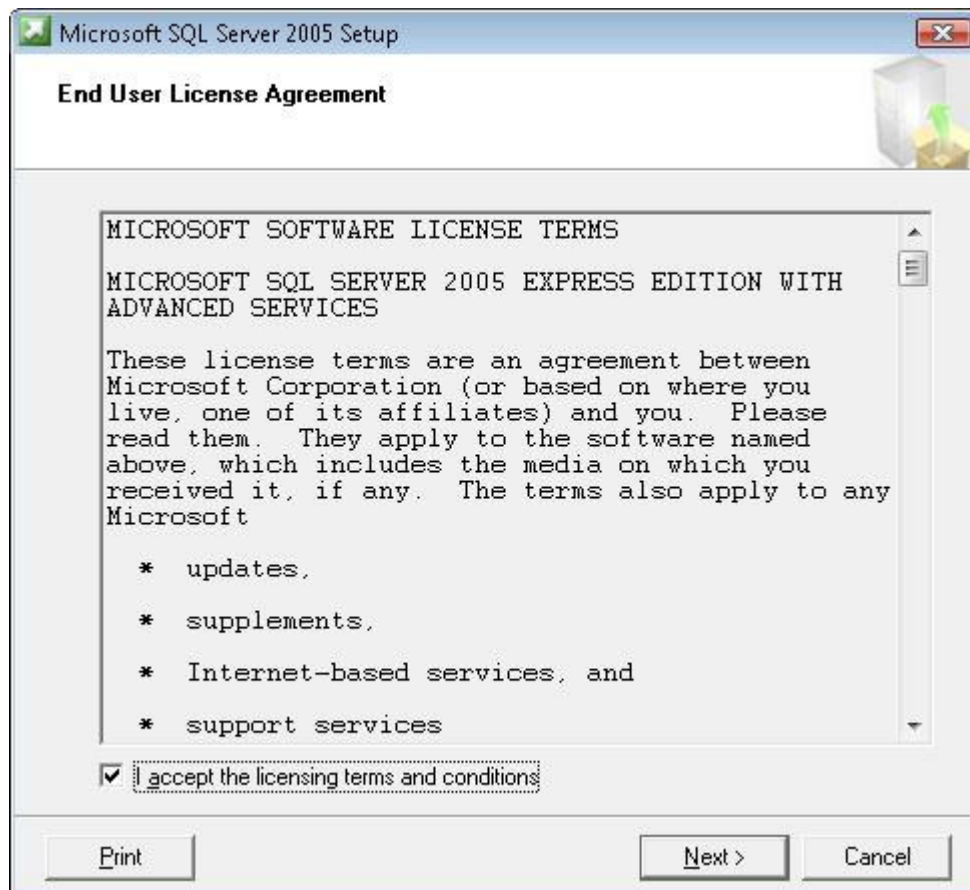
Microsoft SQL Server 2005 Setup

End User License Agreement

MICROSOFT SOFTWARE LICENSE TERMS

MICROSOFT SQL SERVER 2005 EXPRESS EDITION WITH ADVANCED SERVICES

These license terms are an agreement between Microsoft Corporation (or based on where you live, one of its affiliates) and you. Please read them. They apply to the software named above, which includes the media on which you received it, if any. The terms also apply to any Microsoft

* updates,

* supplements,

* Internet-based services, and

* support services

I accept the licensing terms and conditions

Print

Next >

Cancel